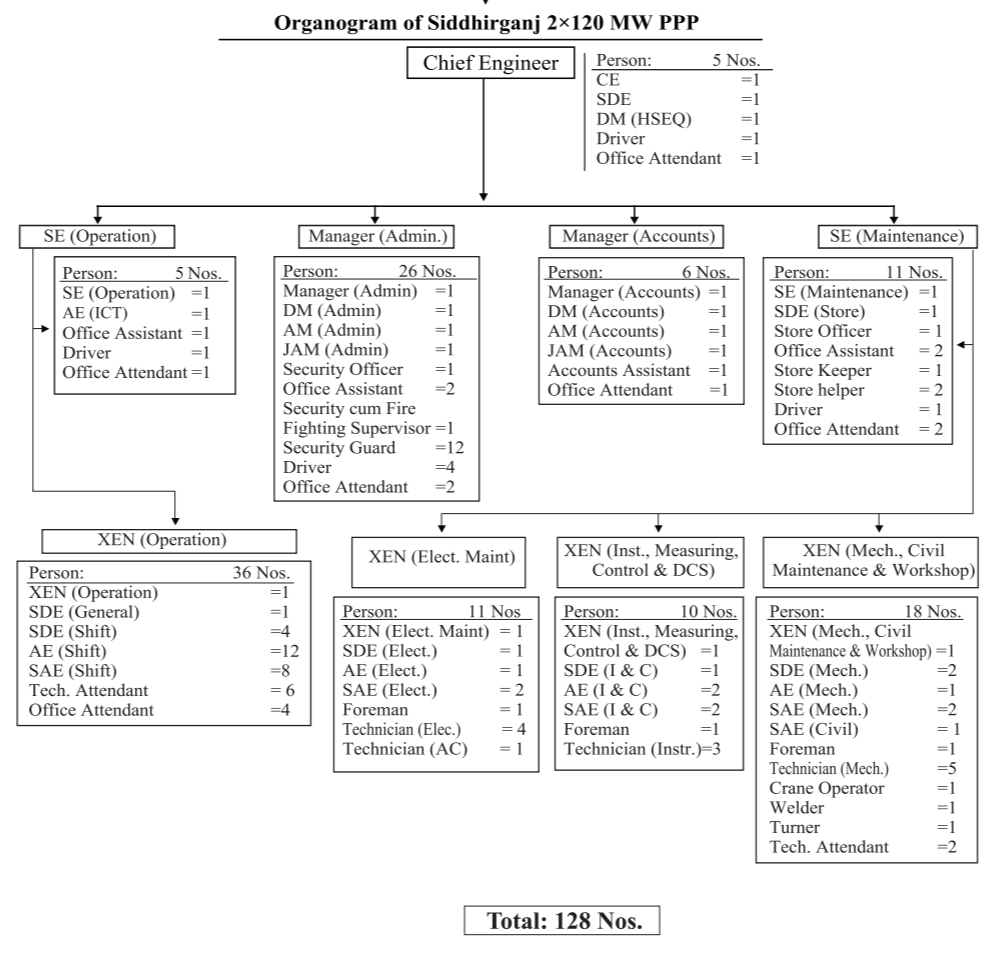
Organogram of Siddhirganj 2×120 MW PPP

Chief Engineer

| Person: | 5 Nos. |
|---|---|
| CE | =1 |
| SDE | =1 |
| DM (HSEQ) | =1 |
| Driver | =1 |
| Office Attendant | =1 |

SE (Operation)

| Person: | 5 Nos. |
|---|---|
| SE (Operation) | =1 |
| AE (ICT) | =1 |
| Office Assistant | =1 |
| Driver | =1 |
| Office Attendant | =1 |

Manager (Admin.)

| Person: | 26 Nos. |
|---|---|
| Manager (Admin) | =1 |
| DM (Admin) | =1 |
| AM (Admin) | =1 |
| JAM (Admin) | =1 |
| Security Officer | =1 |
| Office Assistant | =2 |
| Security cum Fire Fighting Supervisor | =1 |
| Security Guard | =12 |
| Driver | =4 |
| Office Attendant | =2 |

Manager (Accounts)

| Person: | 6 Nos. |
|---|---|
| Manager (Accounts) | =1 |
| DM (Accounts) | =1 |
| AM (Accounts) | =1 |
| JAM (Accounts) | =1 |
| Accounts Assistant | =1 |
| Office Attendant | =1 |

SE (Maintenance)

| Person: | 11 Nos. |
|---|---|
| SE (Maintenance) | =1 |
| SDE (Store) | =1 |
| Store Officer | = 1 |
| Office Assistant | = 2 |
| Store Keeper | = 1 |
| Store helper | = 2 |
| Driver | = 1 |
| Office Attendant | = 2 |

XEN (Operation)

| Person: | 36 Nos. |
|---|---|
| XEN (Operation) | =1 |
| SDE (General) | =1 |
| SDE (Shift) | =4 |
| AE (Shift) | =12 |
| SAE (Shift) | =8 |
| Tech. Attendant | = 6 |
| Office Attendant | =4 |

XEN (Elect. Maint)

| Person: | 11 Nos |
|---|---|
| XEN (Elect. Maint) | = 1 |
| SDE (Elect.) | = 1 |
| AE (Elect.) | = 1 |
| SAE (Elect.) | = 2 |
| Foreman | = 1 |
| Technician (Elec.) | = 4 |
| Technician (AC) | = 1 |

XEN (Inst., Measuring, Control & DCS)

| Person: | 10 Nos. |
|---|---|
| XEN (Inst., Measuring, Control & DCS) | =1 |
| SDE (I & C) | =1 |
| AE (I & C) | =2 |
| SAE (I & C) | =2 |
| Foreman | =1 |
| Technician (Instr.) | =3 |

XEN (Mech., Civil Maintenance & Workshop)

| Person: | 18 Nos. |
|---|---|
| XEN (Mech., Civil Maintenance & Workshop) | =1 |
| SDE (Mech.) | =2 |
| AE (Mech.) | =1 |
| SAE (Mech.) | =2 |
| SAE (Civil) | = 1 |
| Foreman | =1 |
| Technician (Mech.) | =5 |
| Crane Operator | =1 |
| Welder | =1 |
| Turner | =1 |
| Tech. Attendant | =2 |

Total: 128 Nos.